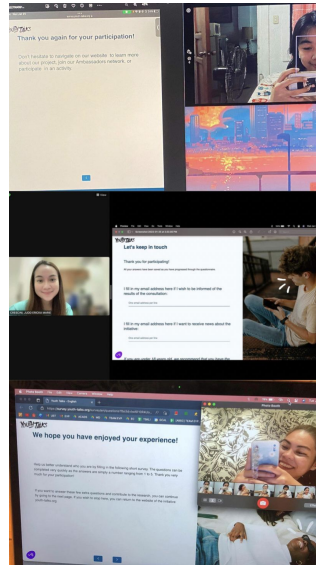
YouthTalks

Thank you again for your participation!

Don't hesitate to navigate on our website to learn more about our project, join our Ambassadors network, or participate in an activity.

YouthTalks

Let's keep in touch

Thank you for participating!

I fill in my email address here if I wish to be informed of the results of the consultation

I fill in my email address here if I want to receive news about the initiative

YouthTalks

We hope you have enjoyed your experience!

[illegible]